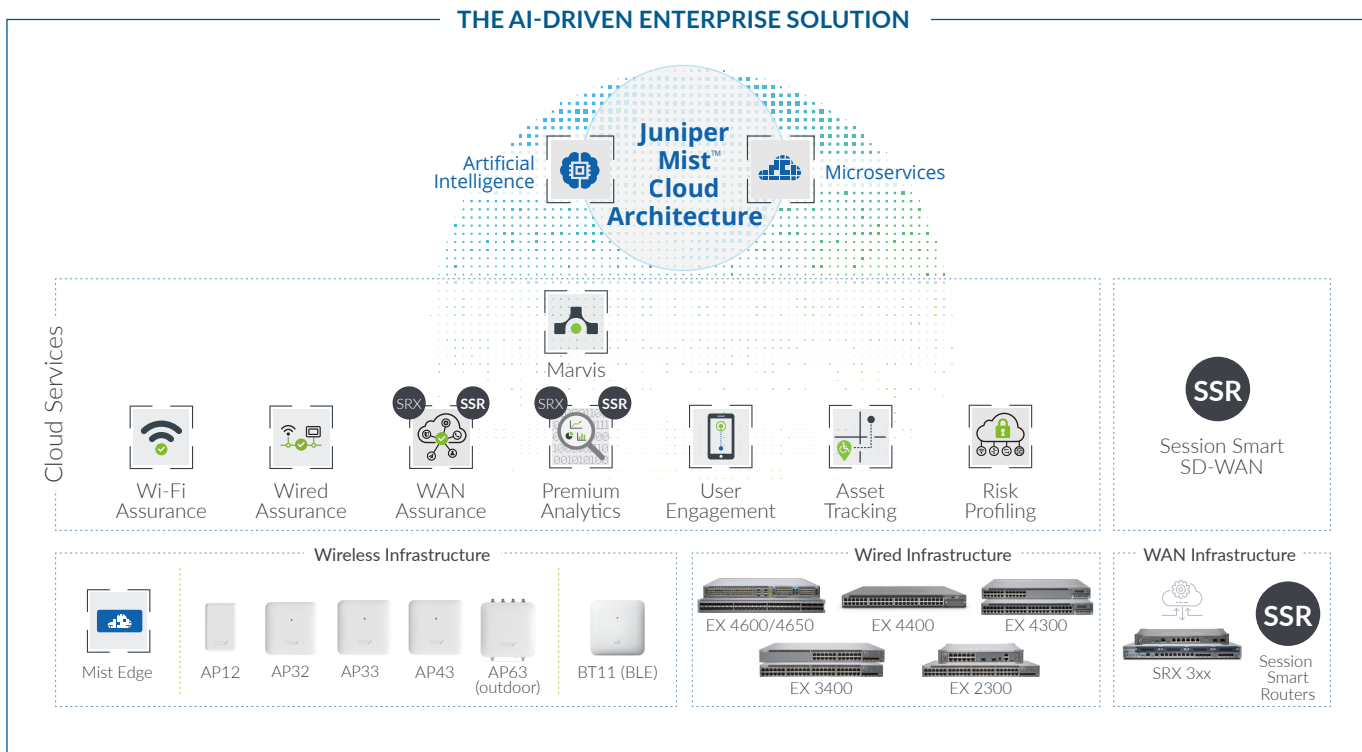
THE AI-DRIVEN ENTERPRISE SOLUTION

Artificial Intelligence

Juniper Mist™ Cloud Architecture

Microservices

Cloud Services

Marvis

SRX SSR

SRX SSR

Wi-Fi Assurance

Wired Assurance

WAN Assurance

Premium Analytics

User Engagement

Asset Tracking

Risk Profiling

SSR

Session Smart SD-WAN

Wireless Infrastructure

Mist Edge

AP12

AP32

AP33

AP43

AP63 (outdoor)

BT11 (BLE)

Wired Infrastructure

EX 4600/4650

EX 4400

EX 4300

EX 3400

EX 2300

WAN Infrastructure

SRX 3xx

SSR

Session Smart Routers